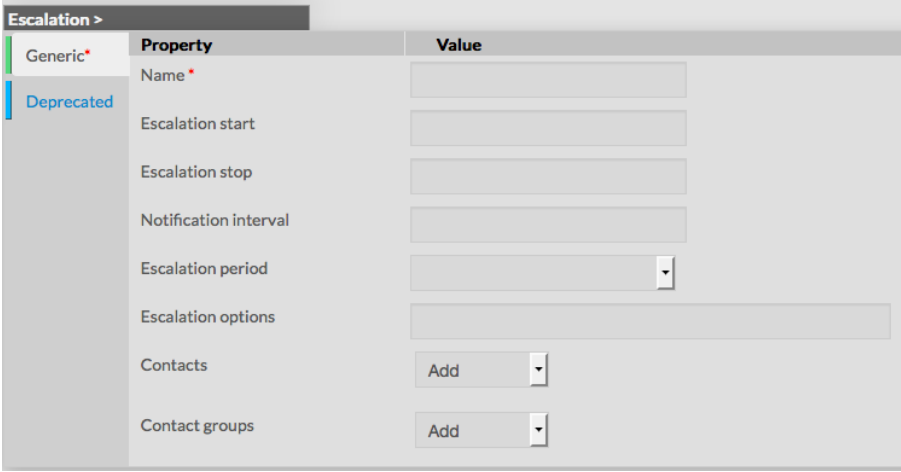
Escalation >

Generic*

Deprecated

| Property | Value |
|---|---|
| Name* | |
| Escalation start | |
| Escalation stop | |
| Notification interval | |
| Escalation period | |
| Escalation options | |
| Contacts | Add |
| Contact groups | Add |